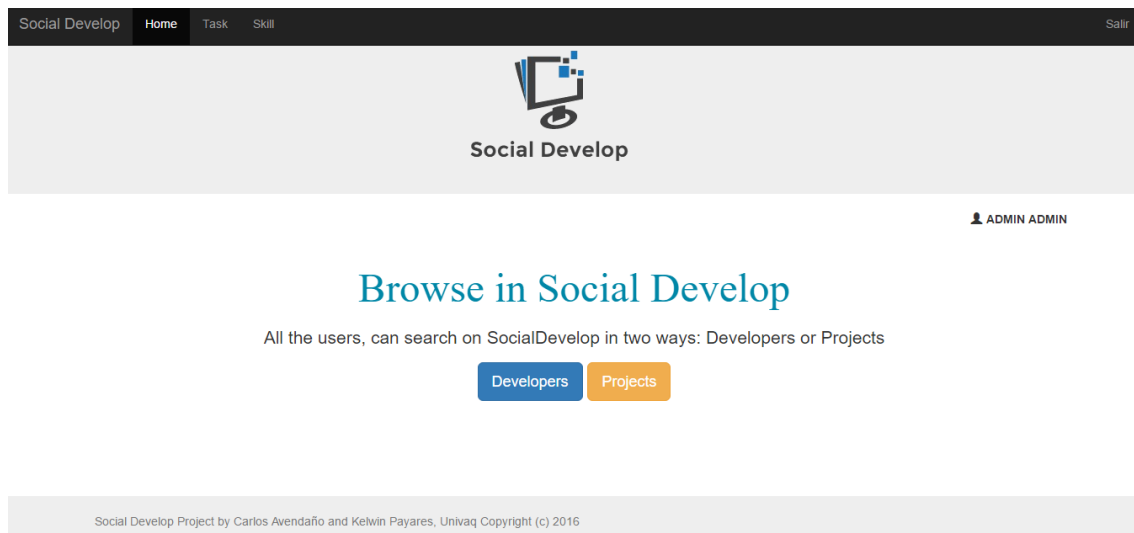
Social Develop Home Task Skill Salir

Social Develop

ADMIN ADMIN

Browse in Social Develop

All the users, can search on SocialDevelop in two ways: Developers or Projects

Developers Projects

Social Develop Project by Carlos Avendaño and Kelwin Payares, Univaq Copyright (c) 2016